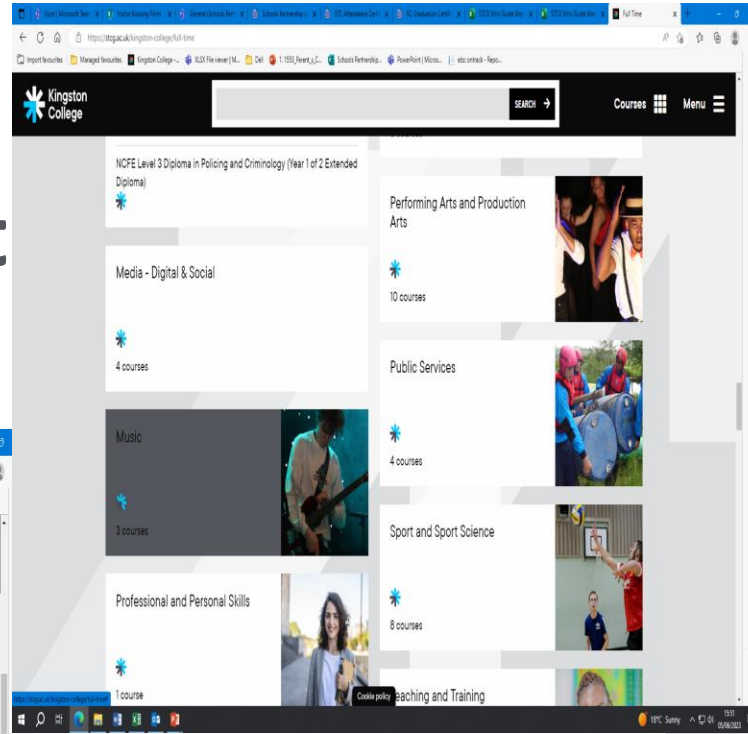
Chat | Microsoft Teams | Visitor Booking Form | General Enquiry Form | Schools Partnership | STC Attendance Certi | KC Graduation Certi | STCG Mini Guide Ma | STCG Mini Guide Ma | Full Time

https://stcg.ac.uk/kingston-college/full-time

Import favourites | Managed favourites | Kingston College -... | XLSX File viewer | M... | Dell | 1.1550_Parent_s_C... | School's Partnership... | PowerPoint | Micros... | ebs ontrack - Repo...

Kingston College

SEARCH

Courses Menu

NCFE Level 3 Diploma in Policing and Criminology (Year 1 of 2 Extended Diploma)

Performing Arts and Production Arts

10 courses

Media - Digital & Social

4 courses

Public Services

4 courses

Music

3 courses

Sport and Sport Science

8 courses

Professional and Personal Skills

1 course

Cookie policy

Teaching and Training

https://stcg.ac.uk/kingston-college/full-time#

18°C Sunny 15:51 05/06/2023